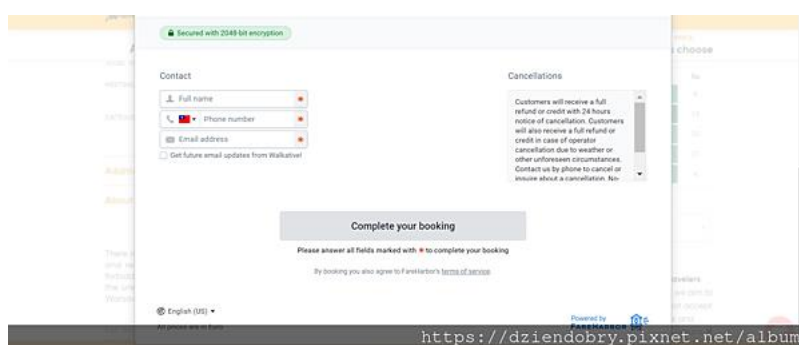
Secured with 2048-bit encryption

Contact

Full name

Phone number

Email address

Get future email updates from Walkative!

Cancellations

Customers will receive a full refund or credit with 24 hours notice of cancellation. Customers will also receive a full refund or credit in case of operator cancellation due to weather or other unforeseen circumstances. Contact us by phone to cancel or inquire about a cancellation. No

Complete your booking

Please answer all fields marked with * to complete your booking

By booking you also agree to FareHarbor's terms of service

English (US)

All prices are in Euro

Powered by FAREHARBOR

https://dziendobry.pixnet.net/album